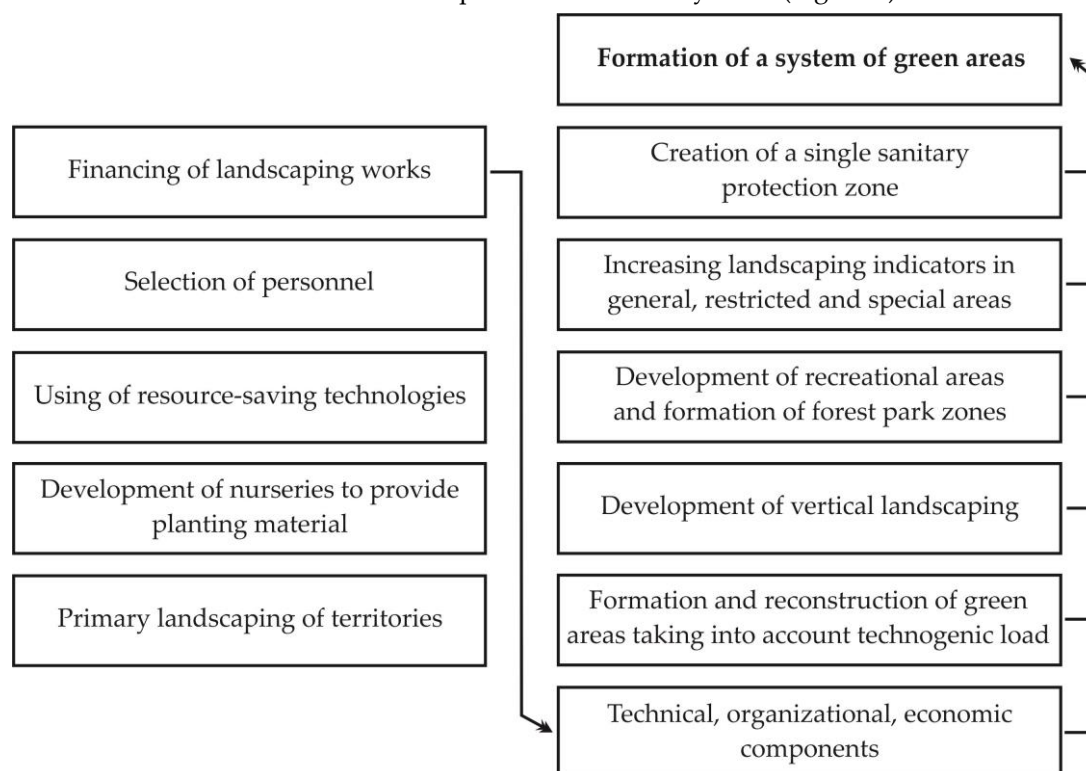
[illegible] (Figure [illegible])

**Formation of a system of green areas**

Financing of landscaping works

Selection of personnel

Using of resource-saving technologies

Development of nurseries to provide planting material

Primary landscaping of territories

Creation of a single sanitary protection zone

Increasing landscaping indicators in general, restricted and special areas

Development of recreational areas and formation of forest park zones

Development of vertical landscaping

Formation and reconstruction of green areas taking into account technogenic load

Technical, organizational, economic components